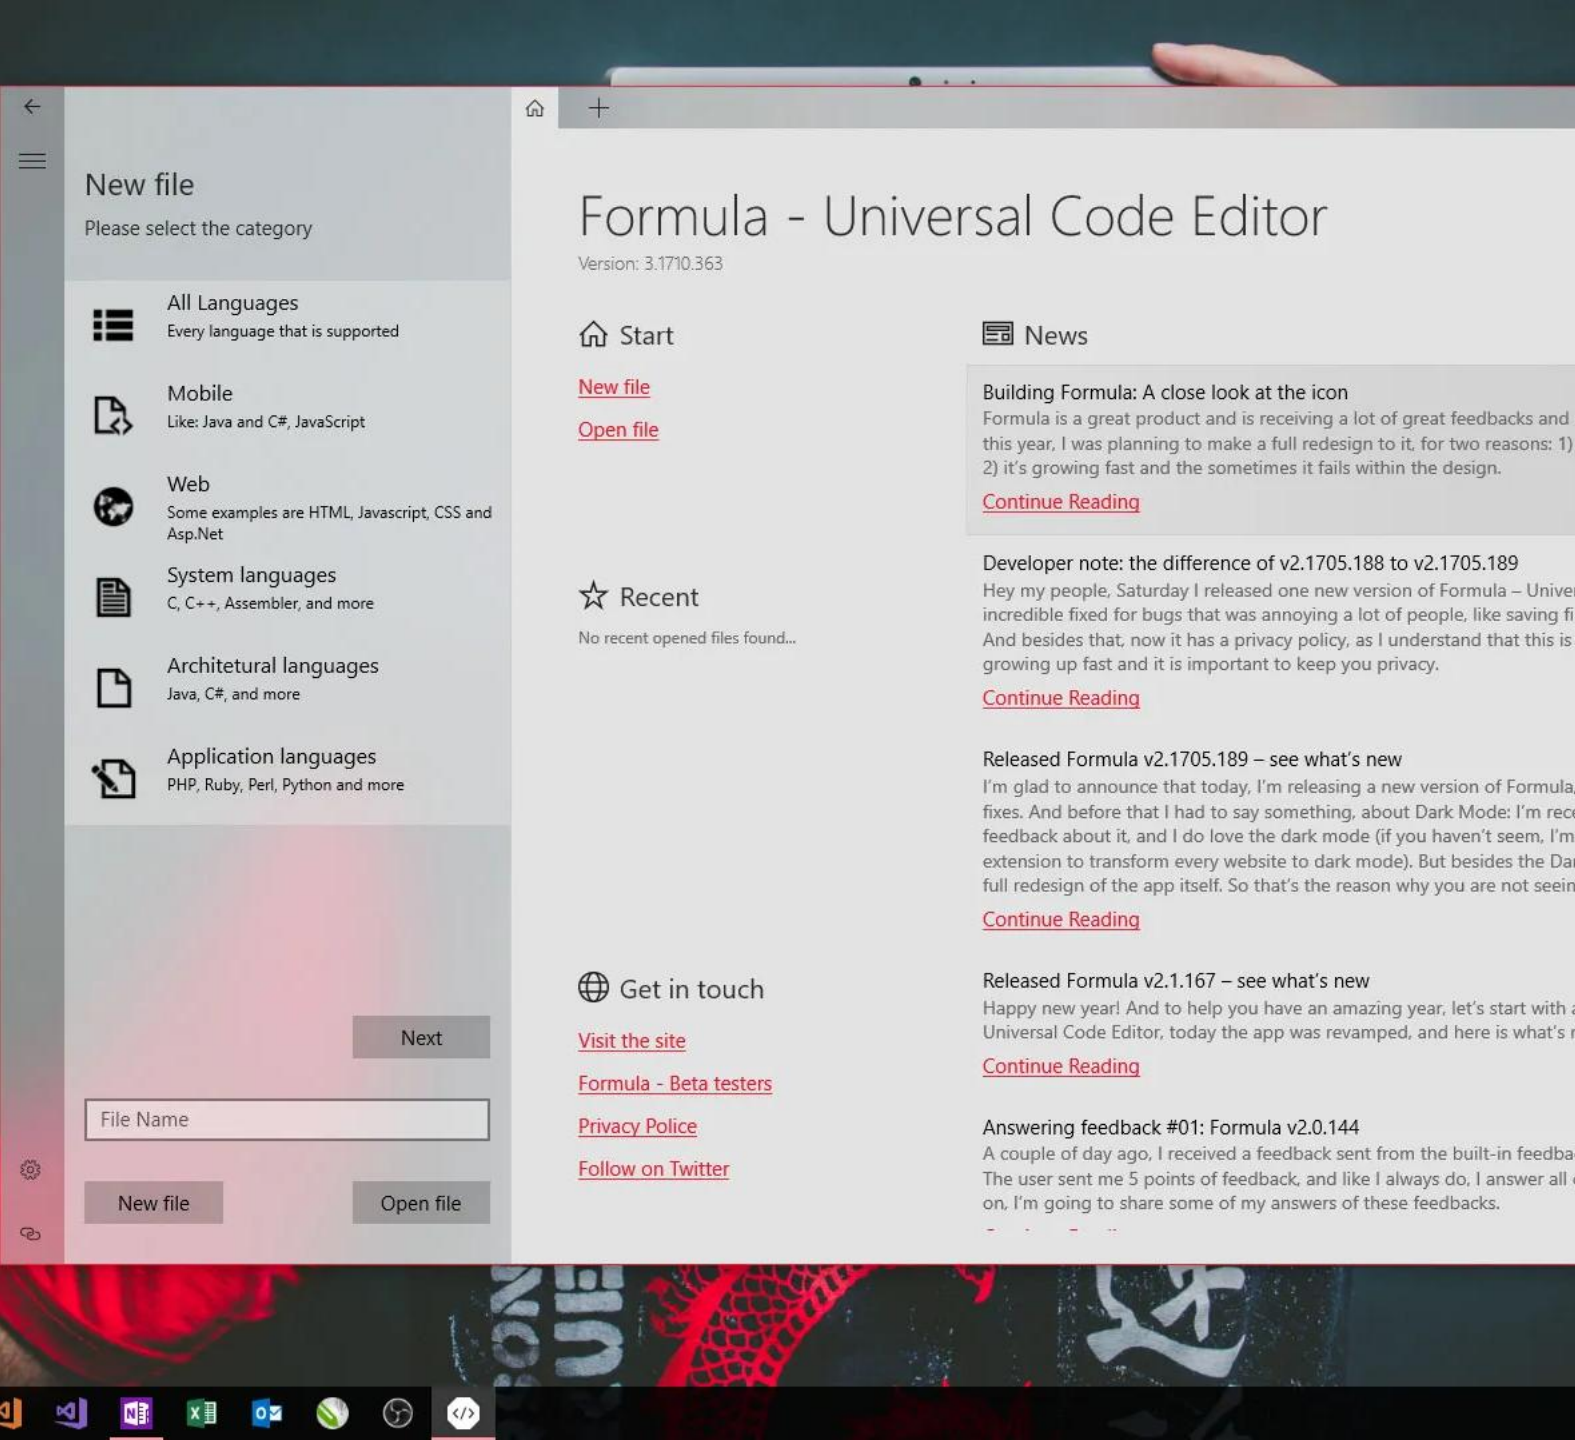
New file

Please select the category

All Languages
Every language that is supported

Mobile
Like: Java and C#, JavaScript

Web
Some examples are HTML, Javascript, CSS and Asp.Net

System languages
C, C++, Assembler, and more

Architetural languages
Java, C#, and more

Application languages
PHP, Ruby, Perl, Python and more

Next

File Name

New file

Open file

Formula - Universal Code Editor

Version: 3.1710.363

Start

New file

Open file

Recent

No recent opened files found...

Get in touch

Visit the site

Formula - Beta testers

Privacy Police

Follow on Twitter

News

Building Formula: A close look at the icon
Formula is a great product and is receiving a lot of great feedbacks and this year, I was planning to make a full redesign to it, for two reasons: 1) 2) it's growing fast and the sometimes it fails within the design.
Continue Reading

Developer note: the difference of v2.1705.188 to v2.1705.189
Hey my people, Saturday I released one new version of Formula – Unive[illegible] incredible fixed for bugs that was annoying a lot of people, like saving fi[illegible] And besides that, now it has a privacy policy, as I understand that this is growing up fast and it is important to keep you privacy.
Continue Reading

Released Formula v2.1705.189 – see what's new
I'm glad to announce that today, I'm releasing a new version of Formula, fixes. And before that I had to say something, about Dark Mode: I'm rec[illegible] feedback about it, and I do love the dark mode (if you haven't seem, I'm extension to transform every website to dark mode). But besides the Da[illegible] full redesign of the app itself. So that's the reason why you are not seein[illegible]
Continue Reading

Released Formula v2.1.167 – see what's new
Happy new year! And to help you have an amazing year, let's start with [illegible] Universal Code Editor, today the app was revamped, and here is what's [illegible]
Continue Reading

Answering feedback #01: Formula v2.0.144
A couple of day ago, I received a feedback sent from the built-in feedba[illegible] The user sent me 5 points of feedback, and like I always do, I answer all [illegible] on, I'm going to share some of my answers of these feedbacks.